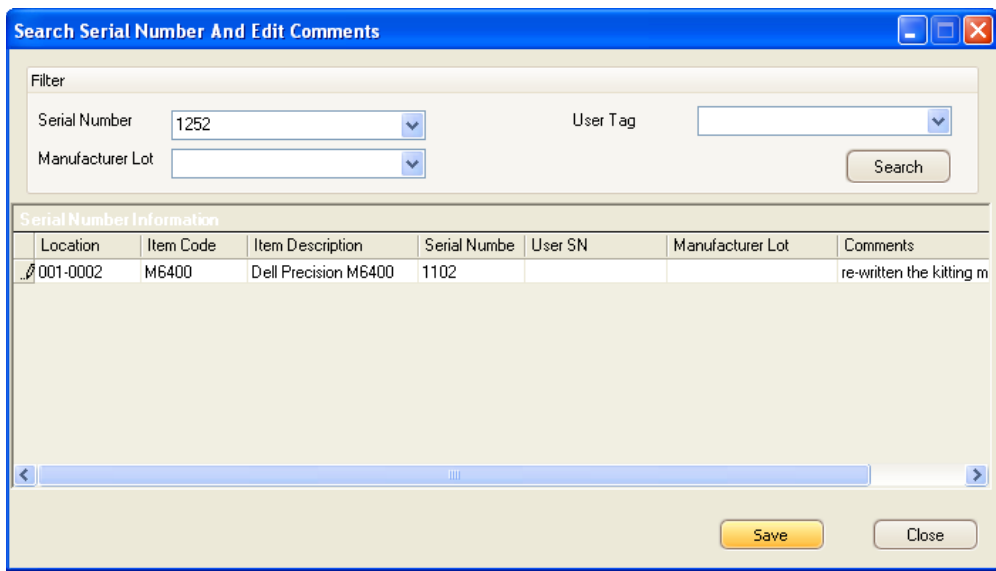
Search Serial Number And Edit Comments

Filter

Serial Number 1252

User Tag

Manufacturer Lot

Search

Serial Number Information

| Location | Item Code | Item Description | Serial Numbe | User SN | Manufacturer Lot | Comments |
|---|---|---|---|---|---|---|
| 001-0002 | M6400 | Dell Precision M6400 | 1102 | | | re-written the kitting m |

Save

Close